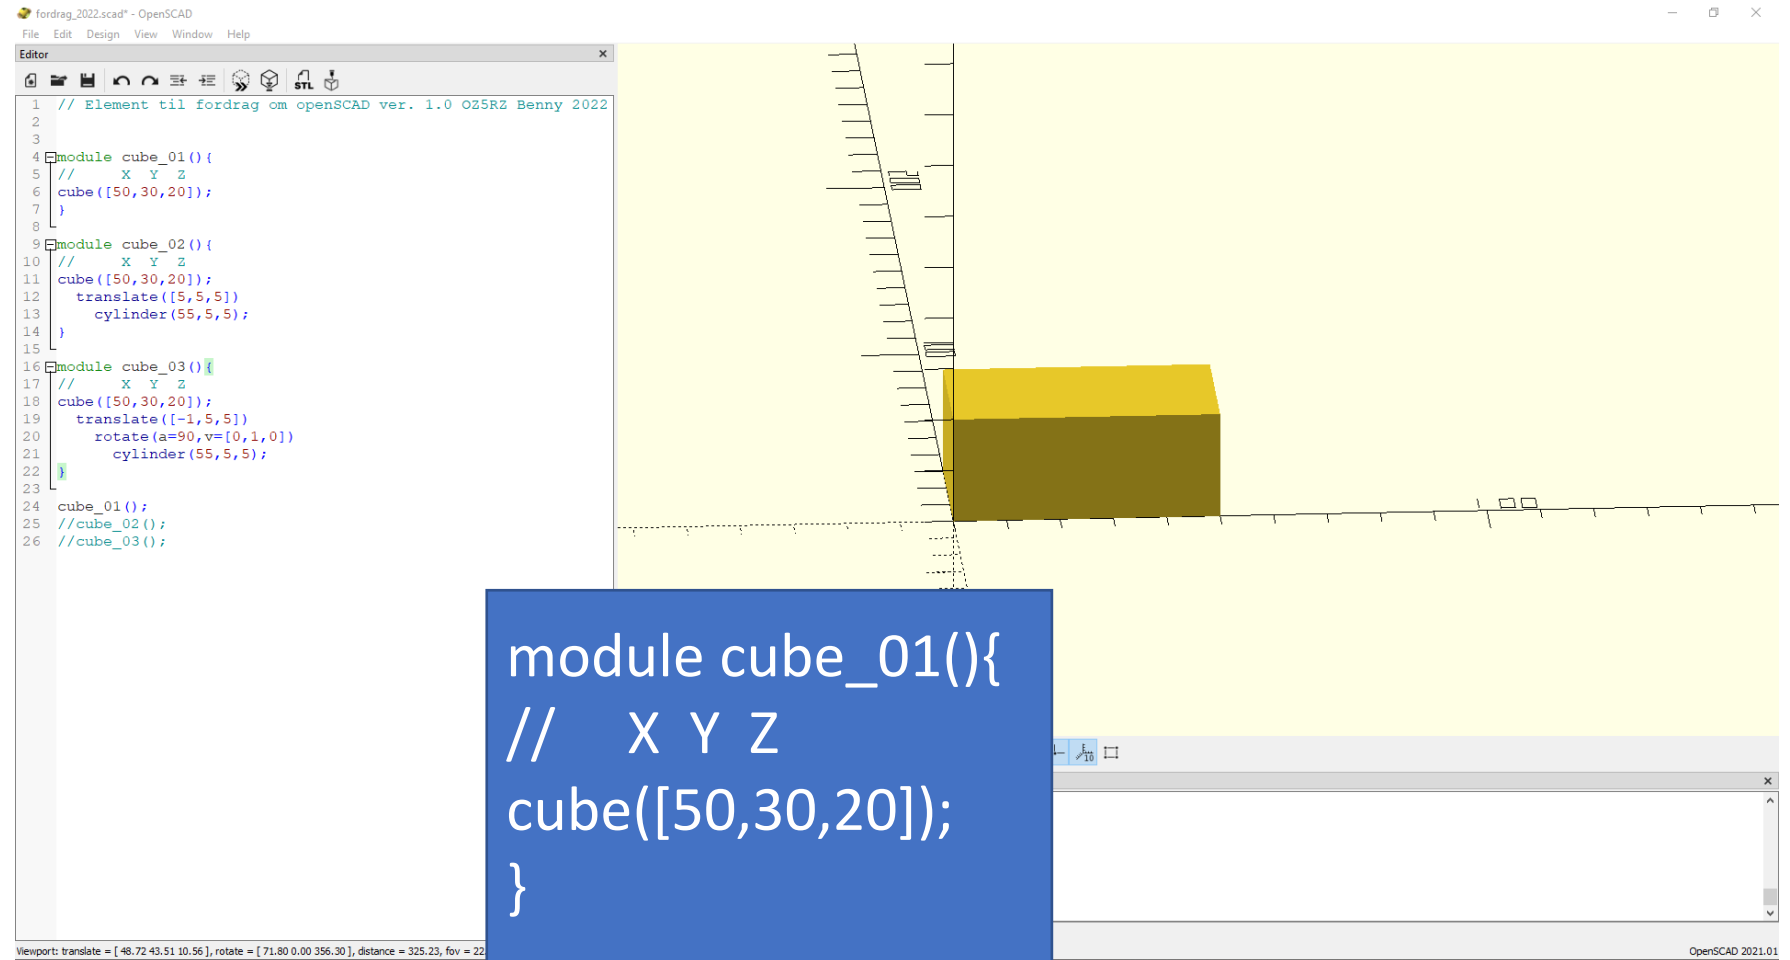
fordrag_2022.scad* - OpenSCAD
File Edit Design View Window Help
Editor

1 // Element til fordrag om openSCAD ver. 1.0 OZ5RZ Benny 2022
2
3
4 module cube_01(){
5 //     X  Y  Z
6 cube([50,30,20]);
7 }
8
9 module cube_02(){
10 //     X  Y  Z
11 cube([50,30,20]);
12   translate([5,5,5])
13     cylinder(55,5,5);
14 }
15
16 module cube_03(){
17 //     X  Y  Z
18 cube([50,30,20]);
19   translate([-1,5,5])
20     rotate(a=90,v=[0,1,0])
21       cylinder(55,5,5);
22 }
23
24 cube_01();
25 //cube_02();
26 //cube_03();

module cube_01(){
//     X  Y  Z
cube([50,30,20]);
}

Viewport: translate = [ 48.72 43.51 10.56 ], rotate = [ 71.80 0.00 356.30 ], distance = 325.23, fov = 22
OpenSCAD 2021.01